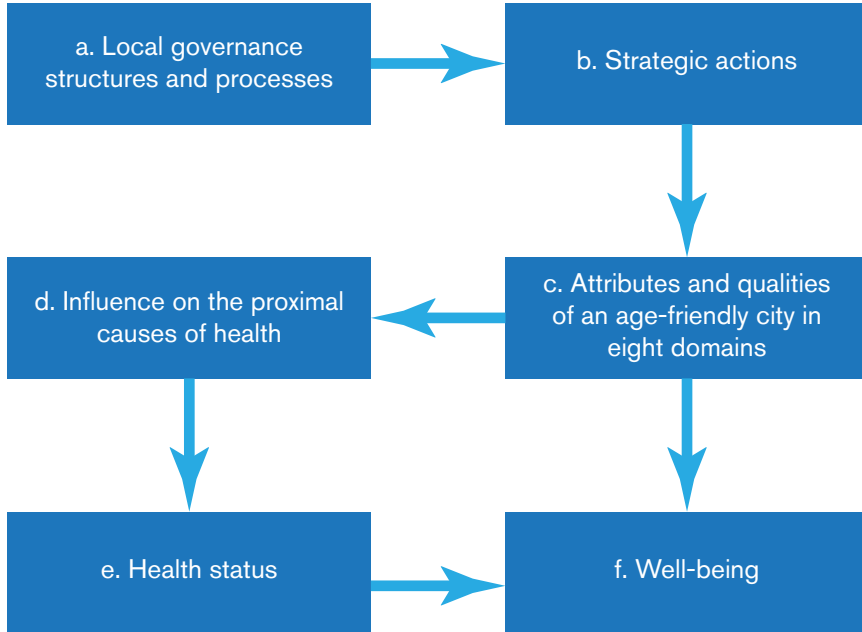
a. Local governance structures and processes

b. Strategic actions

d. Influence on the proximal causes of health

c. Attributes and qualities of an age-friendly city in eight domains

e. Health status

f. Well-being